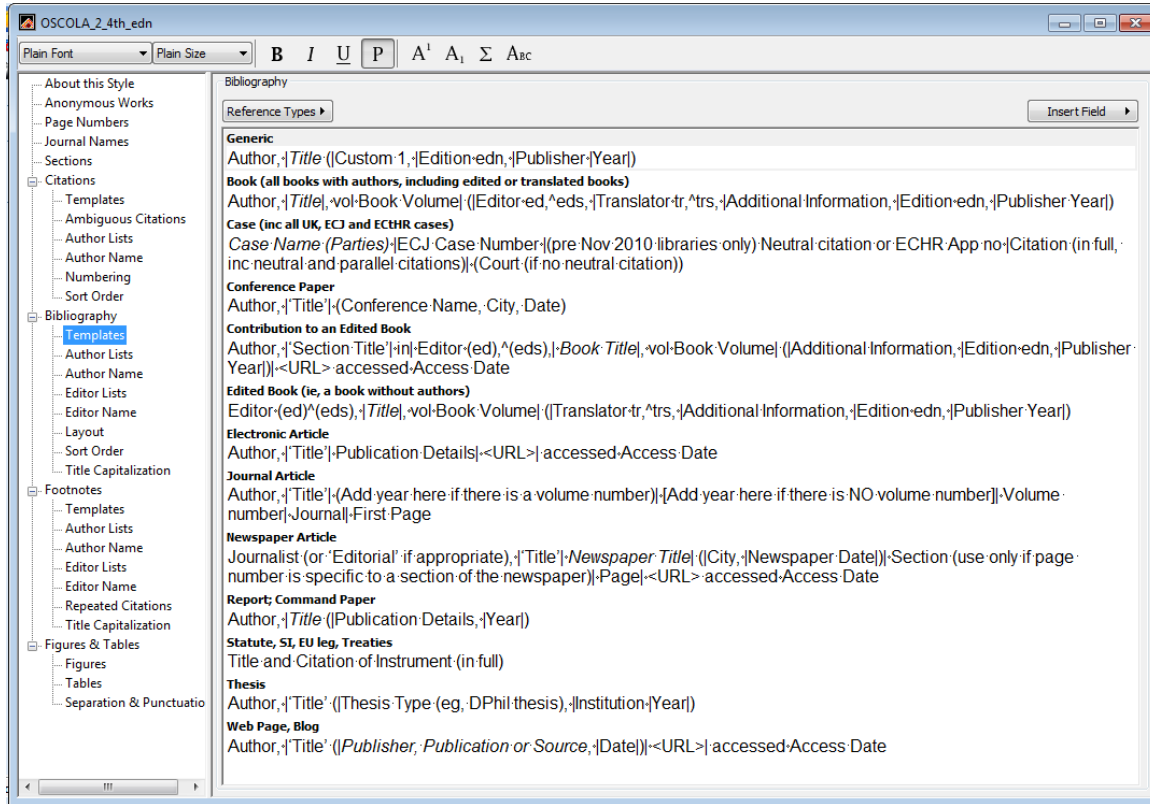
OSCOLA_2_4th_edn

Plain Font
Plain Size
B I U P A¹ A₁ Σ Aʙᴄ

About this Style
Anonymous Works
Page Numbers
Journal Names
Sections
Citations
Templates
Ambiguous Citations
Author Lists
Author Name
Numbering
Sort Order
Bibliography
Templates
Author Lists
Author Name
Editor Lists
Editor Name
Layout
Sort Order
Title Capitalization
Footnotes
Templates
Author Lists
Author Name
Editor Lists
Editor Name
Repeated Citations
Title Capitalization
Figures & Tables
Figures
Tables
Separation & Punctuatio

Bibliography

Reference Types ▸

Insert Field ▸

**Generic**
Author, *Title* (Custom 1, Edition edn, Publisher Year)

**Book (all books with authors, including edited or translated books)**
Author, *Title*, vol Book Volume (Editor ed,^eds, Translator tr,^trs, Additional Information, Edition edn, Publisher Year)

**Case (inc all UK, ECJ and ECtHR cases)**
*Case Name (Parties)* ECJ Case Number (pre Nov 2010 libraries only) Neutral citation or ECHR App no Citation (in full, inc neutral and parallel citations) (Court (if no neutral citation))

**Conference Paper**
Author, 'Title' (Conference Name, City, Date)

**Contribution to an Edited Book**
Author, 'Section Title' in Editor (ed),^(eds), *Book Title*, vol Book Volume (Additional Information, Edition edn, Publisher Year) <URL> accessed Access Date

**Edited Book (ie, a book without authors)**
Editor (ed)^(eds), *Title*, vol Book Volume (Translator tr,^trs, Additional Information, Edition edn, Publisher Year)

**Electronic Article**
Author, 'Title' Publication Details <URL> accessed Access Date

**Journal Article**
Author, 'Title' (Add year here if there is a volume number) [Add year here if there is NO volume number] Volume number Journal First Page

**Newspaper Article**
Journalist (or 'Editorial' if appropriate), 'Title' *Newspaper Title* (City, Newspaper Date) Section (use only if page number is specific to a section of the newspaper) Page <URL> accessed Access Date

**Report; Command Paper**
Author, *Title* (Publication Details, Year)

**Statute, SI, EU leg, Treaties**
Title and Citation of Instrument (in full)

**Thesis**
Author, 'Title' (Thesis Type (eg, DPhil thesis), Institution Year)

**Web Page, Blog**
Author, 'Title' (*Publisher, Publication or Source*, Date) <URL> accessed Access Date